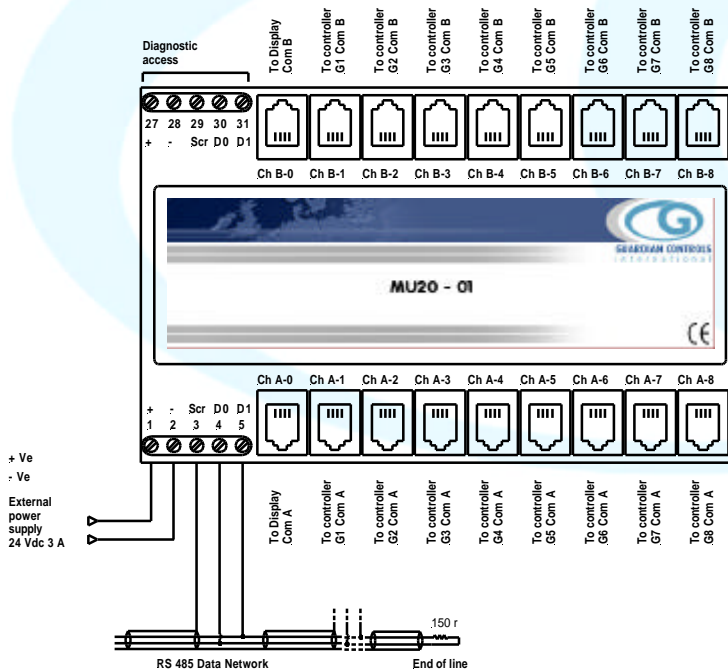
Diagnostic access

To Display Com B
To controller G1 Com B
To controller G2 Com B
To controller G3 Com B
To controller G4 Com B
To controller G5 Com B
To controller G6 Com B
To controller G7 Com B
To controller G8 Com B

27 28 29 30 31
+ - Scr D0 D1

Ch B-0 Ch B-1 Ch B-2 Ch B-3 Ch B-4 Ch B-5 Ch B-6 Ch B-7 Ch B-8

GUARDIAN CONTROLS
international

MU20 - 01

CE

Ch A-0 Ch A-1 Ch A-2 Ch A-3 Ch A-4 Ch A-5 Ch A-6 Ch A-7 Ch A-8

+ - Scr D0 D1
1 2 3 4 5

+ Ve
- Ve

External power supply 24 Vdc 3 A

To Display Com A
To controller G1 Com A
To controller G2 Com A
To controller G3 Com A
To controller G4 Com A
To controller G5 Com A
To controller G6 Com A
To controller G7 Com A
To controller G8 Com A

150 r

RS 485 Data Network
End of line